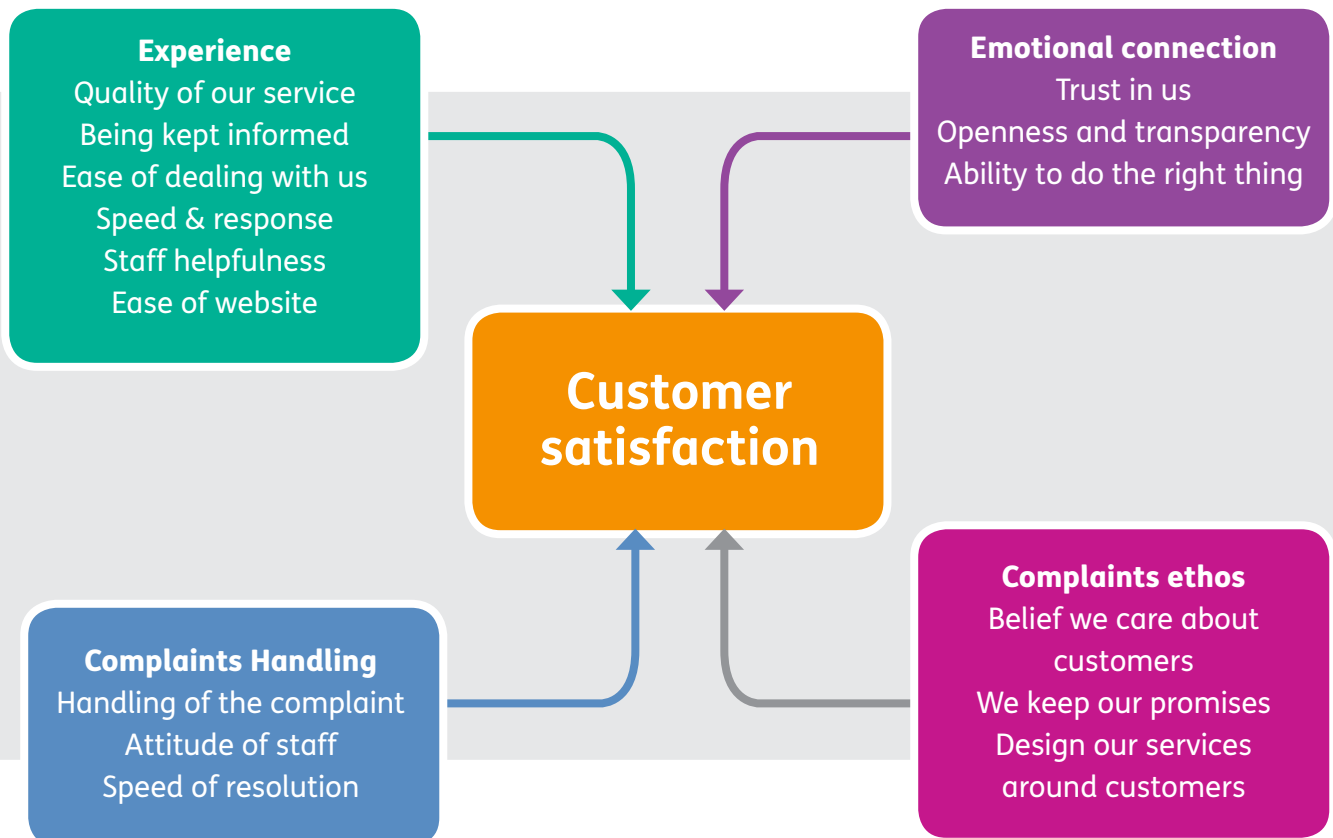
Experience
Quality of our service
Being kept informed
Ease of dealing with us
Speed & response
Staff helpfulness
Ease of website

Emotional connection
Trust in us
Openness and transparency
Ability to do the right thing

Customer satisfaction

Complaints Handling
Handling of the complaint
Attitude of staff
Speed of resolution

Complaints ethos
Belief we care about customers
We keep our promises
Design our services around customers